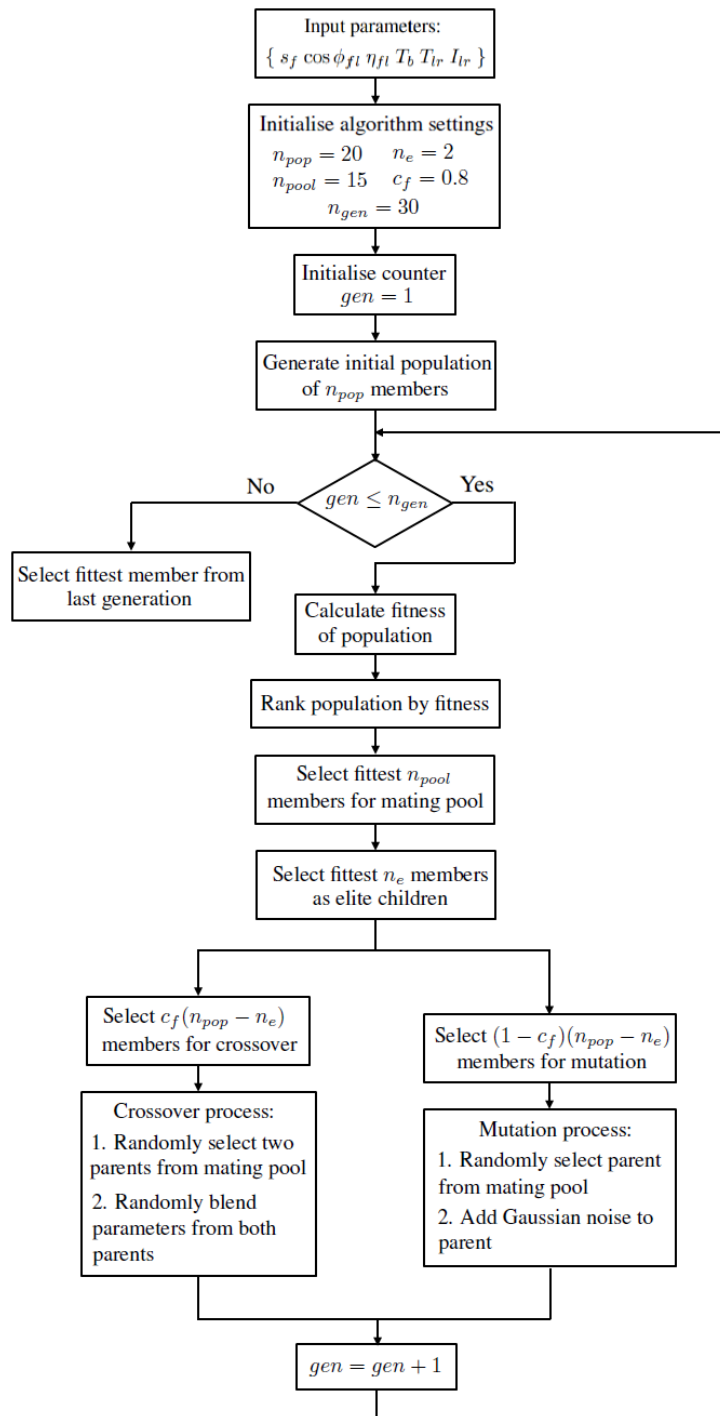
Input parameters:
$\{ s_f \cos\phi_{fl} \eta_{fl} T_b T_{lr} I_{lr} \}$

Initialise algorithm settings
$n_{pop} = 20$ $n_e = 2$
$n_{pool} = 15$ $c_f = 0.8$
$n_{gen} = 30$

Initialise counter
$gen = 1$

Generate initial population of $n_{pop}$ members

No

$gen \leq n_{gen}$

Yes

Select fittest member from last generation

Calculate fitness of population

Rank population by fitness

Select fittest $n_{pool}$ members for mating pool

Select fittest $n_e$ members as elite children

Select $c_f(n_{pop} - n_e)$ members for crossover

Crossover process:
1. Randomly select two parents from mating pool
2. Randomly blend parameters from both parents

Select $(1 - c_f)(n_{pop} - n_e)$ members for mutation

Mutation process:
1. Randomly select parent from mating pool
2. Add Gaussian noise to parent

$gen = gen + 1$